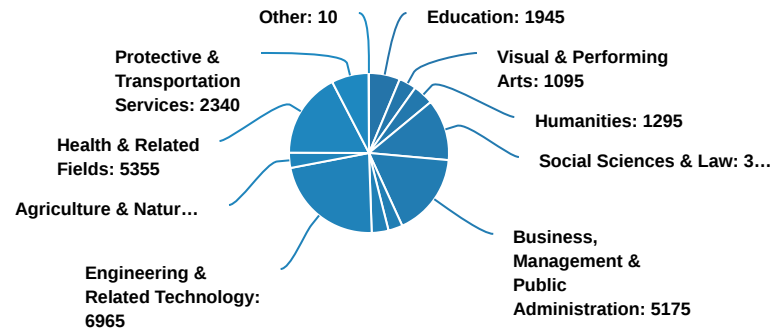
Other: 10
Education: 1945
Protective & Transportation Services: 2340
Visual & Performing Arts: 1095
Humanities: 1295
Health & Related Fields: 5355
Social Sciences & Law: 3…
Agriculture & Natur…
Business, Management & Public Administration: 5175
Engineering & Related Technology: 6965